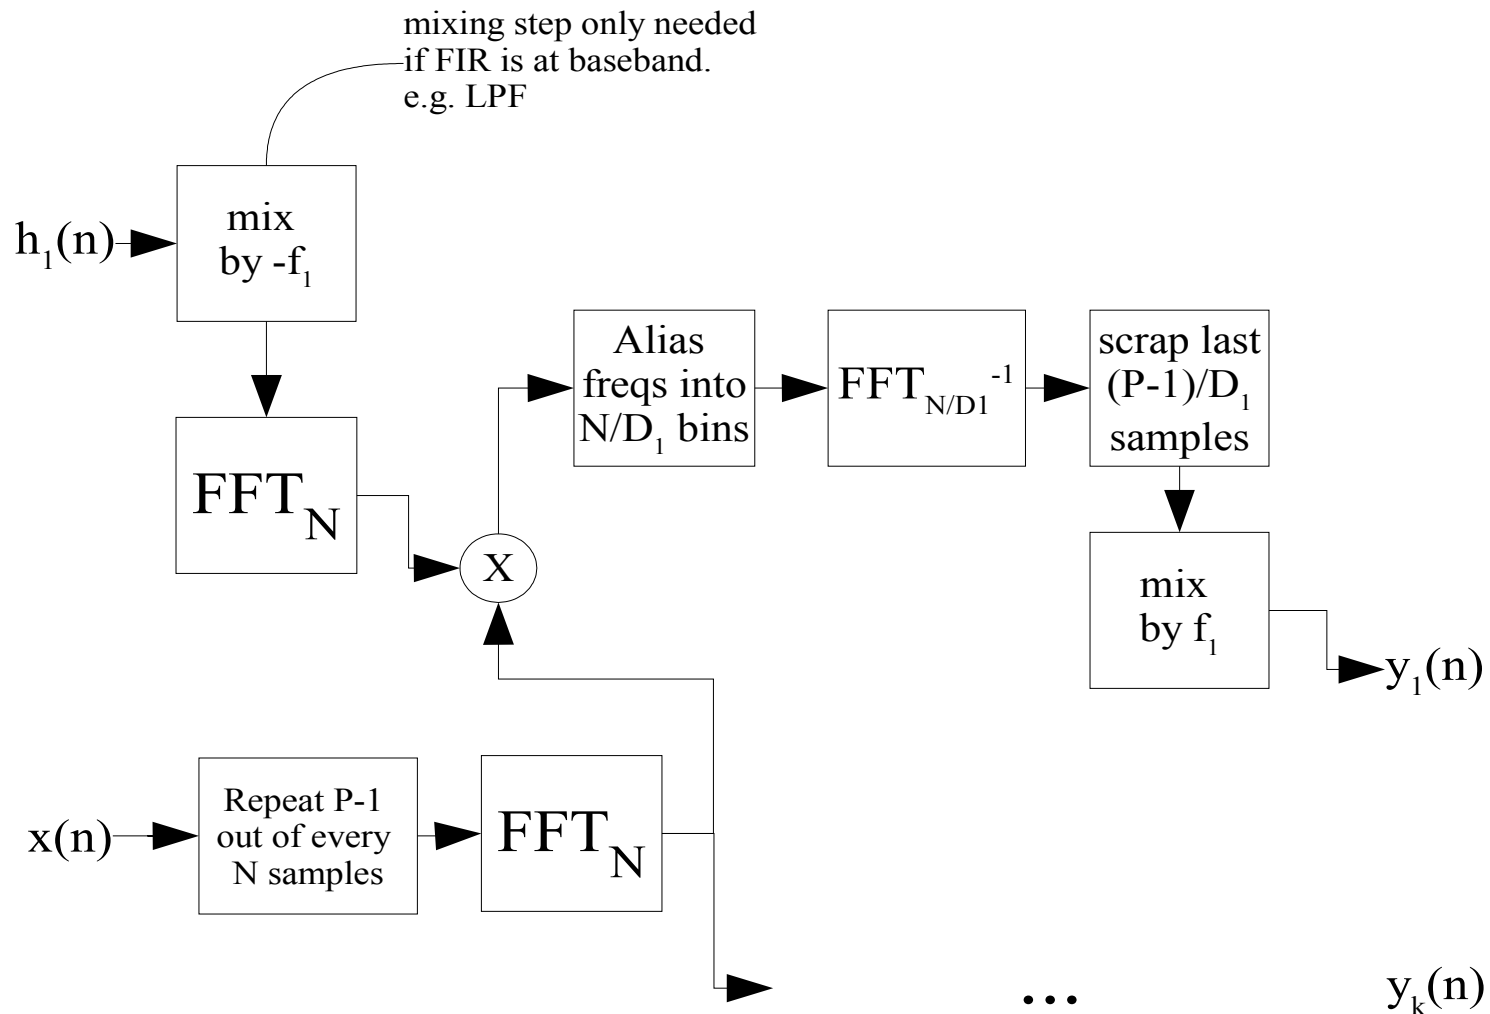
mixing step only needed if FIR is at baseband. e.g. LPF

$h_1(n)$

mix by $-f_1$

$FFT_N$

X

Alias freqs into $N/D_1$ bins

$FFT_{N/D1}^{-1}$

scrap last $(P-1)/D_1$ samples

mix by $f_1$

$y_1(n)$

$x(n)$

Repeat P-1 out of every N samples

$FFT_N$

...

$y_k(n)$